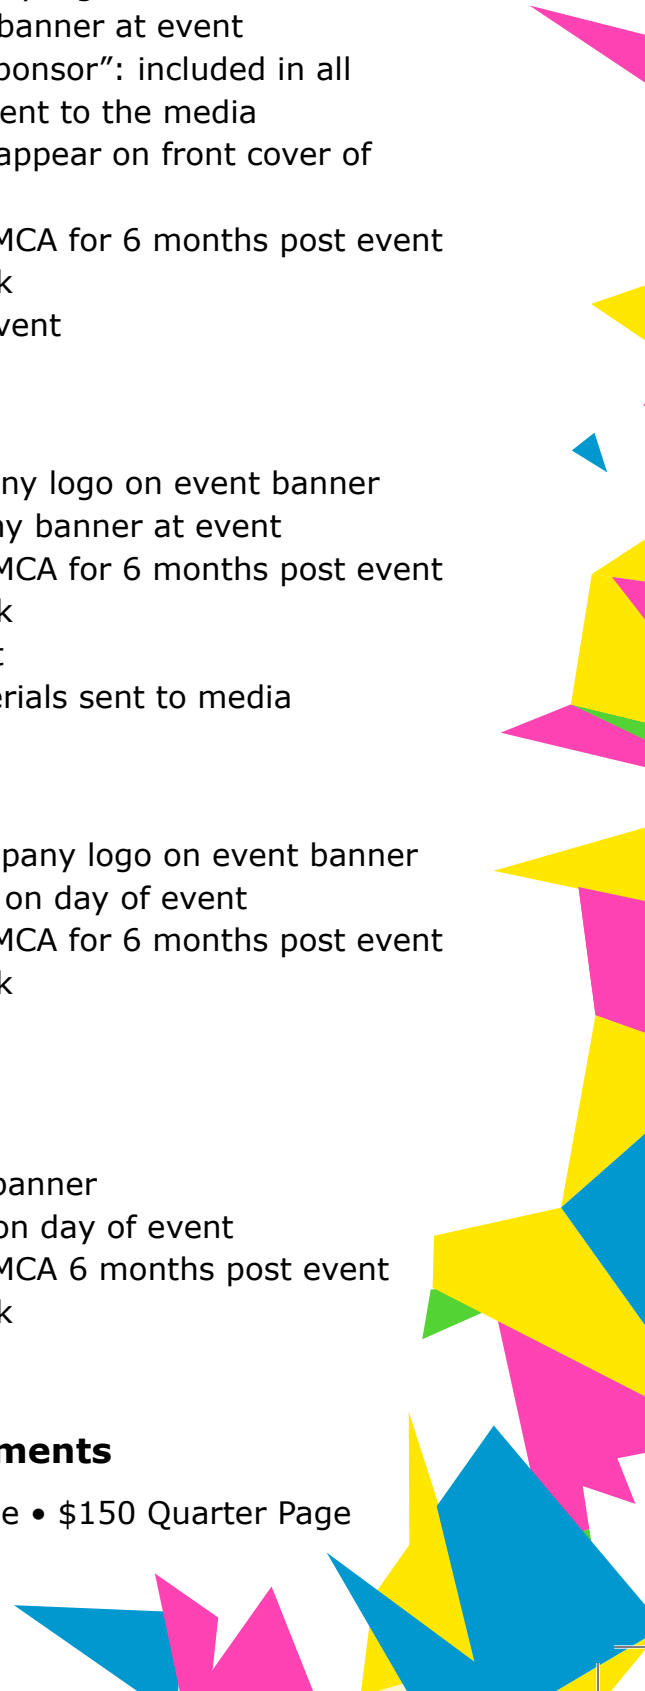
banner at event
ponsor": included in all
ent to the media
appear on front cover of

MCA for 6 months post event
k
vent

ny logo on event banner
ny banner at event
MCA for 6 months post event
k
t
erials sent to media

pany logo on event banner
on day of event
MCA for 6 months post event
k

banner
on day of event
MCA 6 months post event
k

ments

e • $150 Quarter Page